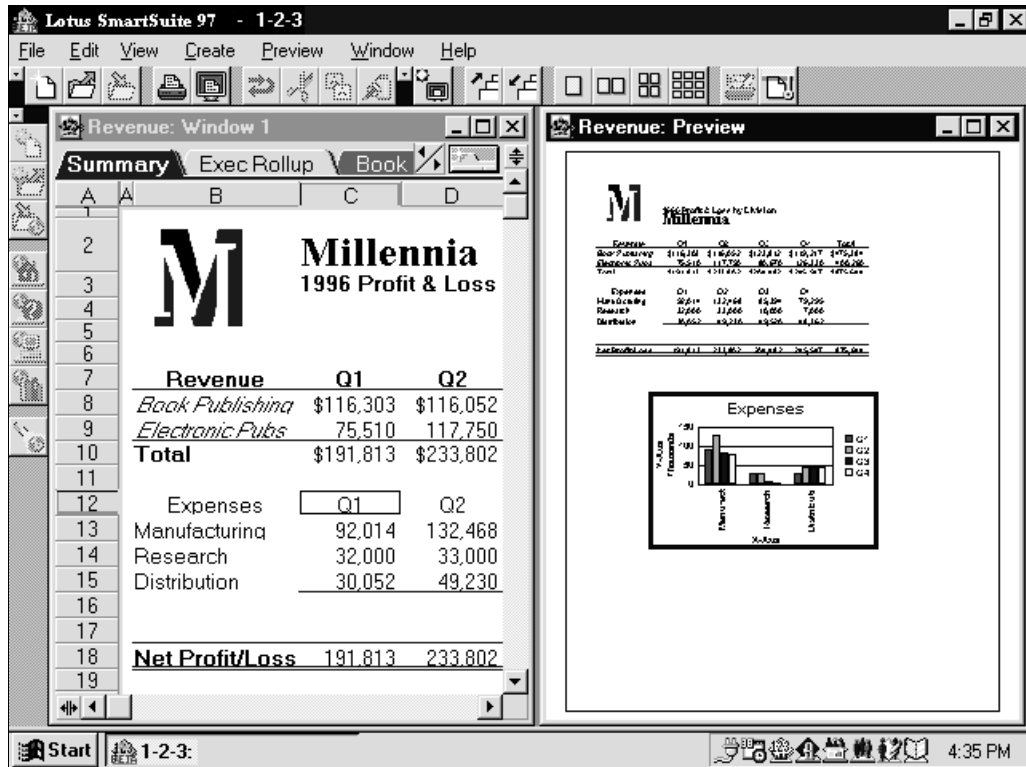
Lotus SmartSuite 97 - 1-2-3

File Edit View Create Preview Window Help

Revenue: Window 1

Summary Exec Rollup Book

| A | B | C | D |
|---|---|---|---|
| 2 | M | Millennia | |
| 3 | | 1996 Profit & Loss | |
| 4 | | | |
| 5 | | | |
| 6 | | | |
| 7 | Revenue | Q1 | Q2 |
| 8 | Book Publishing | \$116,303 | \$116,052 |
| 9 | Electronic Pubs | 75,510 | 117,750 |
| 10 | Total | \$191,813 | \$233,802 |
| 11 | | | |
| 12 | Expenses | Q1 | Q2 |
| 13 | Manufacturing | 92,014 | 132,468 |
| 14 | Research | 32,000 | 33,000 |
| 15 | Distribution | 30,052 | 49,230 |
| 16 | | | |
| 17 | | | |
| 18 | Net Profit/Loss | 191,813 | 233,802 |
| 19 | | | |

Revenue: Preview

M Millennia

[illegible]

Expenses

Q1
Q2
Q3
Q4

Start 1-2-3:

4:35 PM